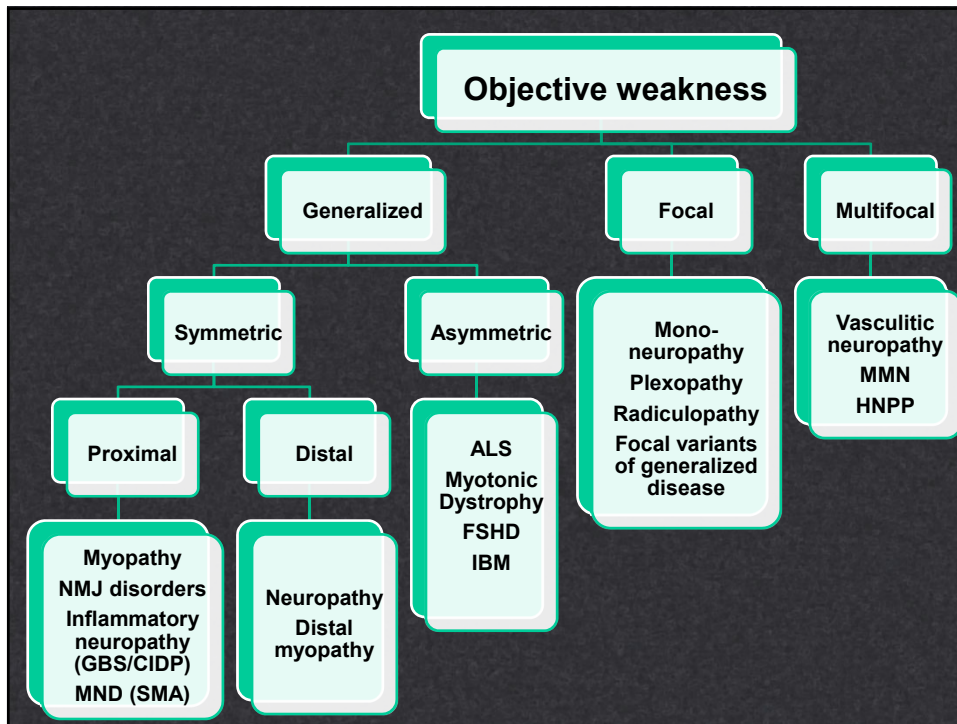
Objective weakness

Generalized

Focal

Multifocal

Symmetric

Asymmetric

Mono-neuropathy
Plexopathy
Radiculopathy
Focal variants of generalized disease

Vasculitic neuropathy
MMN
HNPP

Proximal

Distal

ALS
Myotonic Dystrophy
FSHD
IBM

Myopathy
NMJ disorders
Inflammatory neuropathy (GBS/CIDP)
MND (SMA)

Neuropathy
Distal myopathy